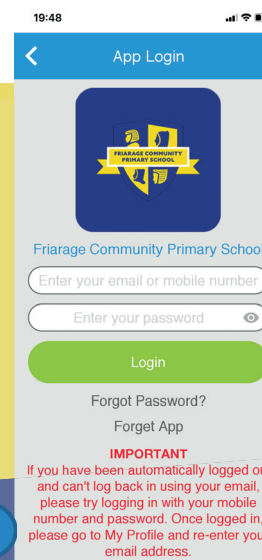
19:48

App Login

FRIARAGE COMMUNITY PRIMARY SCHOOL

Friarage Community Primary School

Enter your email or mobile number

Enter your password

Login

Forgot Password?

Forget App

IMPORTANT

If you have been automatically logged ou and can't log back in using your email, please try logging in with your mobile number and password. Once logged in, please go to My Profile and re-enter you email address.